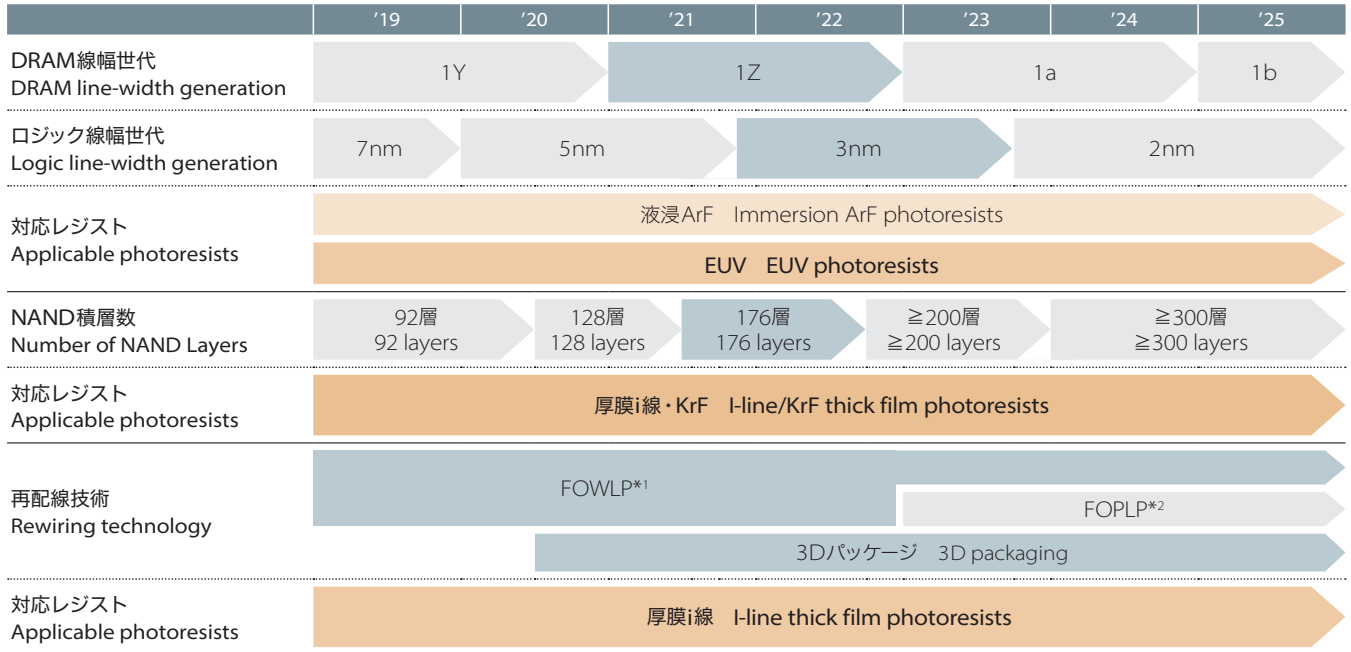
| | '19 | '20 | '21 | '22 | '23 | '24 | '25 |
|---|---|---|---|---|---|---|---|

DRAM線幅世代
DRAM line-width generation
1Y 1Z 1a 1b

ロジック線幅世代
Logic line-width generation
7nm 5nm 3nm 2nm

対応レジスト
Applicable photoresists
液浸ArF Immersion ArF photoresists
EUV EUV photoresists

NAND積層数
Number of NAND Layers
92層
92 layers
128層
128 layers
176層
176 layers
≧200層
≧200 layers
≧300層
≧300 layers

対応レジスト
Applicable photoresists
厚膜i線・KrF I-line/KrF thick film photoresists

再配線技術
Rewiring technology
FOWLP*1
FOPLP*2
3Dパッケージ 3D packaging

対応レジスト
Applicable photoresists
厚膜i線 I-line thick film photoresists